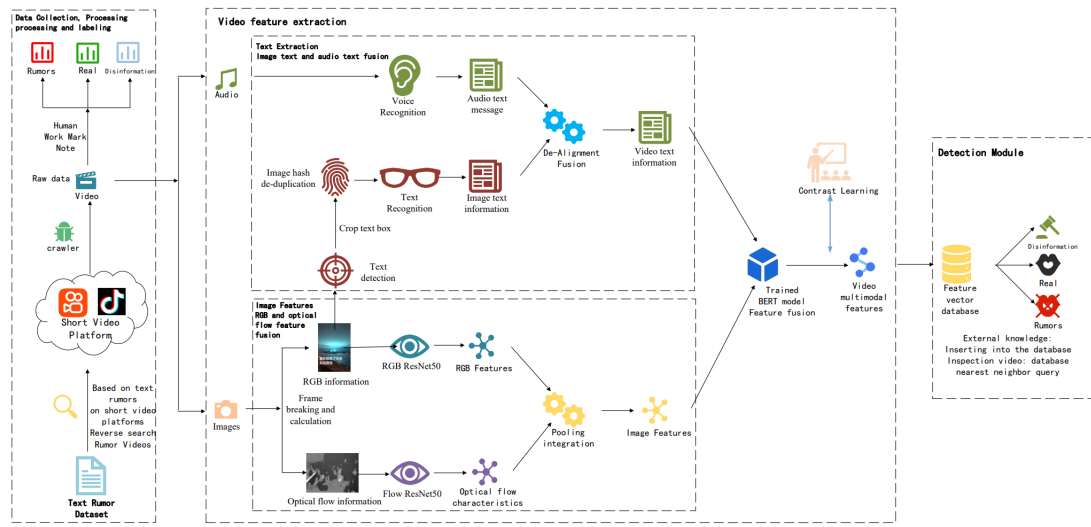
Data Collection, Processing processing and labeling

Rumors
Real
Disinformation

Human Work Mark Note

Raw data
Video

crawler

Short Video Platform

Based on text rumors on short video platforms Reverse search Rumor Videos

Text Rumor Dataset

Video feature extraction

Text Extraction
Image text and audio text fusion

Audio

Voice Recognition

Audio text message

De-Alignment Fusion

Video text information

Image hash de-duplication

Text Recognition

Image text information

Crop text box

Text detection

Image Features
RGB and optical flow feature fusion

RGB information

RGB ResNet50

RGB Features

Images

Frame breaking and calculation

Pooling integration

Image Features

Optical flow information

Flow ResNet50

Optical flow characteristics

Trained BERT model Feature fusion

Contrast Learning

Video multimodal features

Detection Module

Feature vector database

Disinformation
Real
Rumors

External knowledge: Inserting into the database Inspection video: database nearest neighbor query